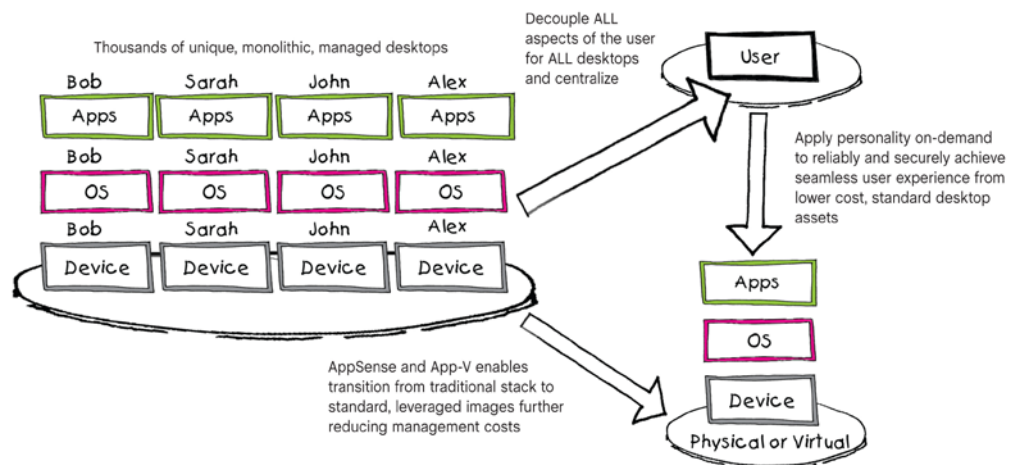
Thousands of unique, monolithic, managed desktops

Bob Sarah John Alex

Apps Apps Apps Apps

Bob Sarah John Alex

OS OS OS OS

Bob Sarah John Alex

Device Device Device Device

Decouple ALL aspects of the user for ALL desktops and centralize

User

Apply personality on-demand to reliably and securely achieve seamless user experience from lower cost, standard desktop assets

Apps

OS

Device

Physical or Virtual

AppSense and App-V enables transition from traditional stack to standard, leveraged images further reducing management costs